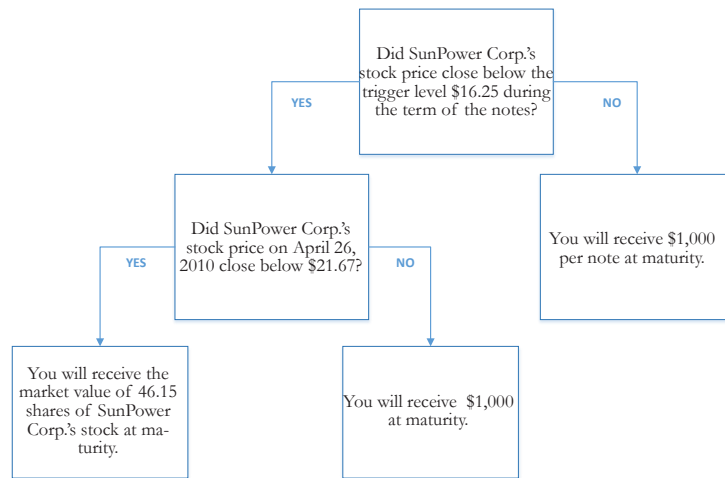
Did SunPower Corp.'s stock price close below the trigger level $16.25 during the term of the notes?

YES

NO

Did SunPower Corp.'s stock price on April 26, 2010 close below $21.67?

You will receive $1,000 per note at maturity.

YES

NO

You will receive the market value of 46.15 shares of SunPower Corp.'s stock at maturity.

You will receive $1,000 at maturity.